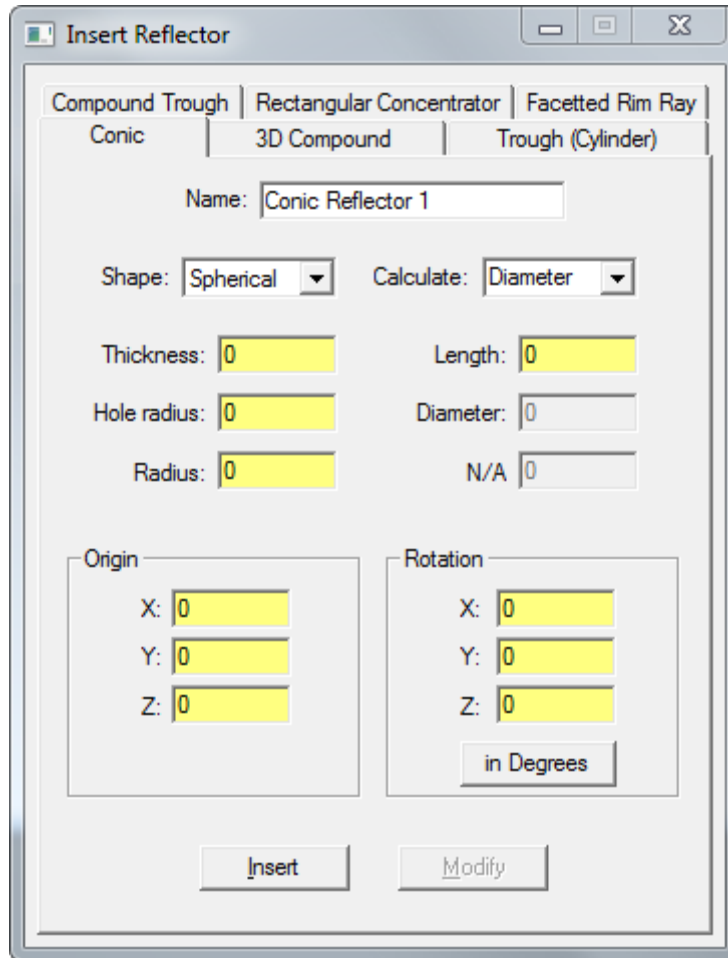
Insert Reflector

Compound Trough | Rectangular Concentrator | Facetted Rim Ray
Conic | 3D Compound | Trough (Cylinder)

Name: Conic Reflector 1

Shape: Spherical
Calculate: Diameter

Thickness: 0
Length: 0
Hole radius: 0
Diameter: 0
Radius: 0
N/A 0

Origin
X: 0
Y: 0
Z: 0

Rotation
X: 0
Y: 0
Z: 0
in Degrees

Insert
Modify